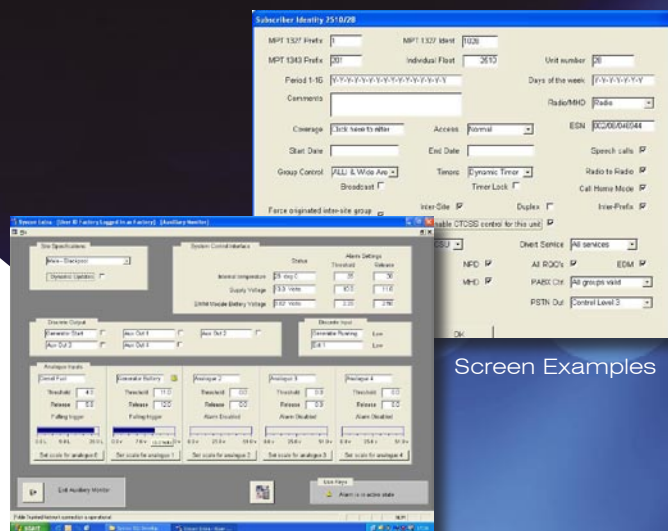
Subscriber Identity 2510/20

MPT 1327 Prefix 1
MPT 1327 Ident 1026
MPT 1343 Prefix 201
Individual Fleet 2510
Unit number 20
Period 1-16 Y-Y-Y-Y-Y-Y-Y-Y-Y-Y-Y-Y-Y-Y-Y-Y
Days of the week Y-Y-Y-Y-Y-Y-Y
Comments
Radio/MHO Radio
Coverage Click here to filter
Access Normal
ESN 0C2/06/046044
Start Date
End Date
Speech calls
Group Control ALL & Wide Are
Timers Dynamic Timer
Radio to Radio
Broadcast
Timer Lock
Call Home Mode
Force originated inter-site group
Inter-Site
Duplex
Inter-Prefix
Enable CTCSS control for this unit
CSU
Divert Service All services
NFD
All RQC's
EDM
MHD
PABX Chr All groups valid
PSTN Out Control Level 3
OK

System Editor [Site 01 Factory Logged in as Factory] - [Auxiliary Monitor]

Site Specifications
Dynamic Updates

System Control Interface
Status
Alarm Settings
Threshold
Release
Internal temperature 29 deg C 35 30
Supply Voltage 13.5 Volts 10.5 11.6
DMM Module Battery Voltage 3.62 Volts 3.20 3.50

Discrete Output
Generator Start
Aux Out 3
Aux Out 2
Aux Out 1
Aux Out 4

Discrete Input
Generator Running Low
Ext 1 Low

Analogue Inputs
Diesel Fuel
Threshold 4.0
Release 0.0
Falling trigger
Set scale for analogue 0
Generator Battery
Threshold 11.0
Release 12.0
Falling trigger
Set scale for analogue 1
Analogue 2
Threshold 0.0
Release 0.0
Alarm Disabled
Set scale for analogue 2
Analogue 3
Threshold 0.0
Release 0.0
Alarm Disabled
Set scale for analogue 3
Analogue 4
Threshold 0.0
Release 0.0
Alarm Disabled
Set scale for analogue 4

Exit Auxiliary Monitor
Alarm is in active state

Screen Examples

start